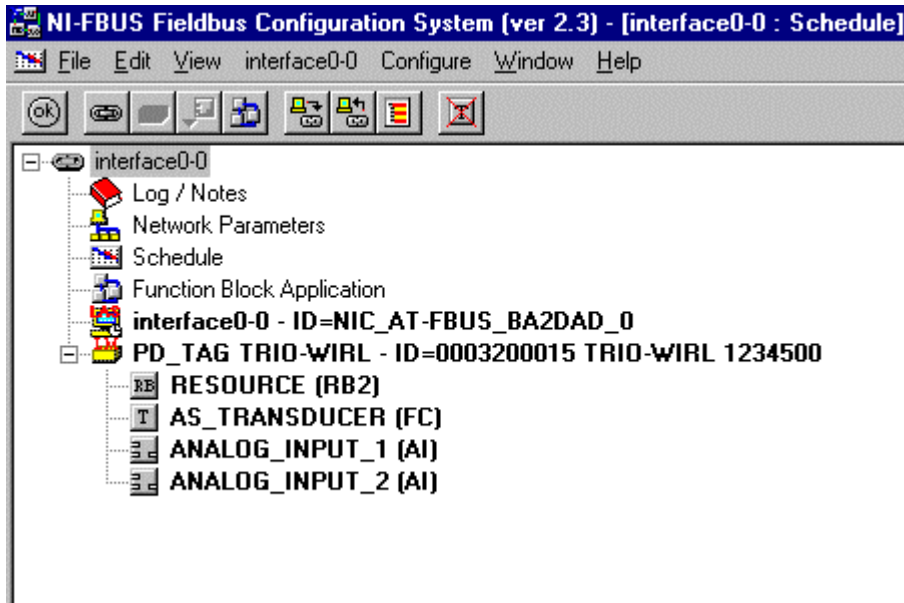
NI-FBUS Fieldbus Configuration System (ver 2.3) - [interface0-0 : Schedule]

File Edit View interface0-0 Configure Window Help

ok

interface0-0
Log / Notes
Network Parameters
Schedule
Function Block Application
interface0-0 - ID=NIC_AT-FBUS_BA2DAD_0
PD_TAG TRIO-WIRL - ID=0003200015 TRIO-WIRL 1234500
RB RESOURCE (RB2)
T AS_TRANSDUCER (FC)
ANALOG_INPUT_1 (AI)
ANALOG_INPUT_2 (AI)